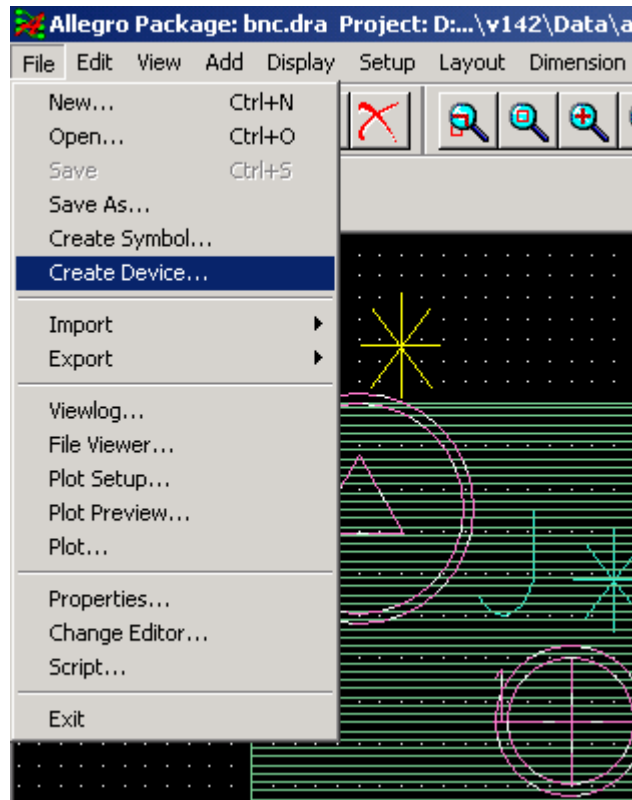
Allegro Package: bnc.dra Project: D:...\v142\Data\a

File Edit View Add Display Setup Layout Dimension

New... Ctrl+N
Open... Ctrl+O
Save Ctrl+S
Save As...
Create Symbol...
Create Device...

Import
Export

Viewlog...
File Viewer...
Plot Setup...
Plot Preview...
Plot...

Properties...
Change Editor...
Script...

Exit